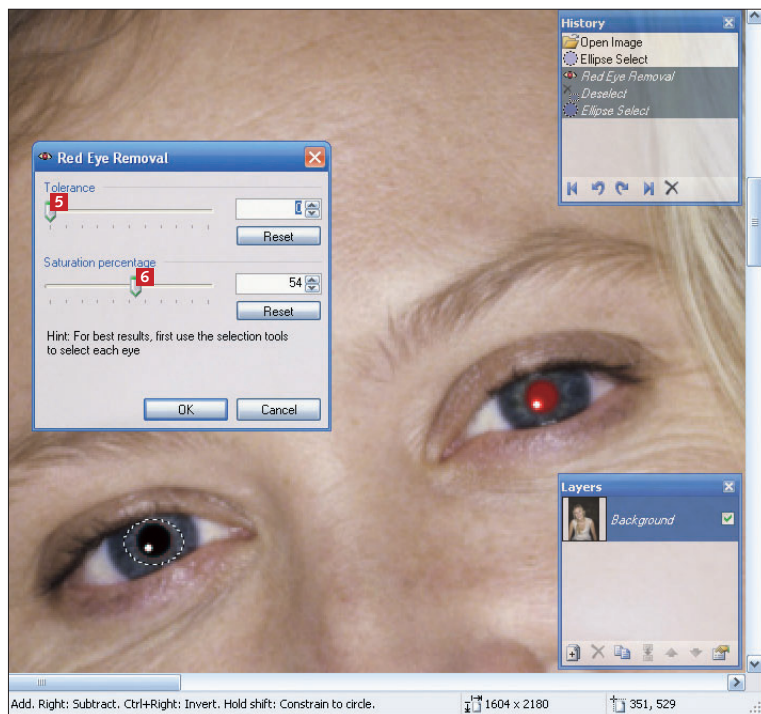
Red Eye Removal

Tolerance

5

0

Reset

Saturation percentage

6

54

Reset

Hint: For best results, first use the selection tools to select each eye

OK

Cancel

History

Open Image

Ellipse Select

Red Eye Removal

Deselect

Ellipse Select

Layers

Background

Add. Right: Subtract. Ctrl+Right: Invert. Hold shift: Constrain to circle.

1604 x 2180

351, 529